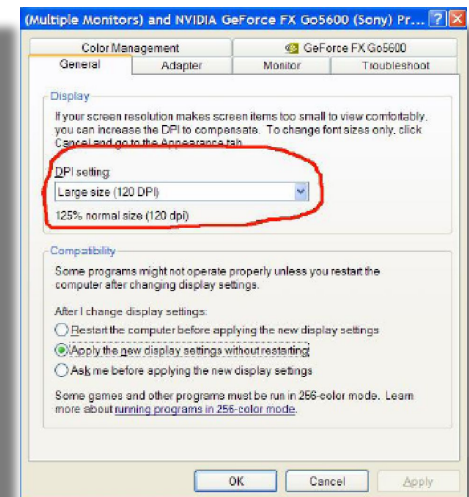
(Multiple Monitors) and NVIDIA GeForce FX Go5600 (Sony) Pr... ? X

Color Management
GeForce FX Go5600
General
Adapter
Monitor
Troubleshoot

Display

If your screen resolution makes screen items too small to view comfortably, you can increase the DPI to compensate. To change font sizes only, click Cancel and go to the Appearance tab.

DPI setting:

Large size (120 DPI)

125% normal size (120 dpi)

Compatibility

Some programs might not operate properly unless you restart the computer after changing display settings.

After I change display settings:

Restart the computer before applying the new display settings

Apply the new display settings without restarting

Ask me before applying the new display settings

Some games and other programs must be run in 256-color mode. Learn more about running programs in 256-color mode.

OK
Cancel
Apply